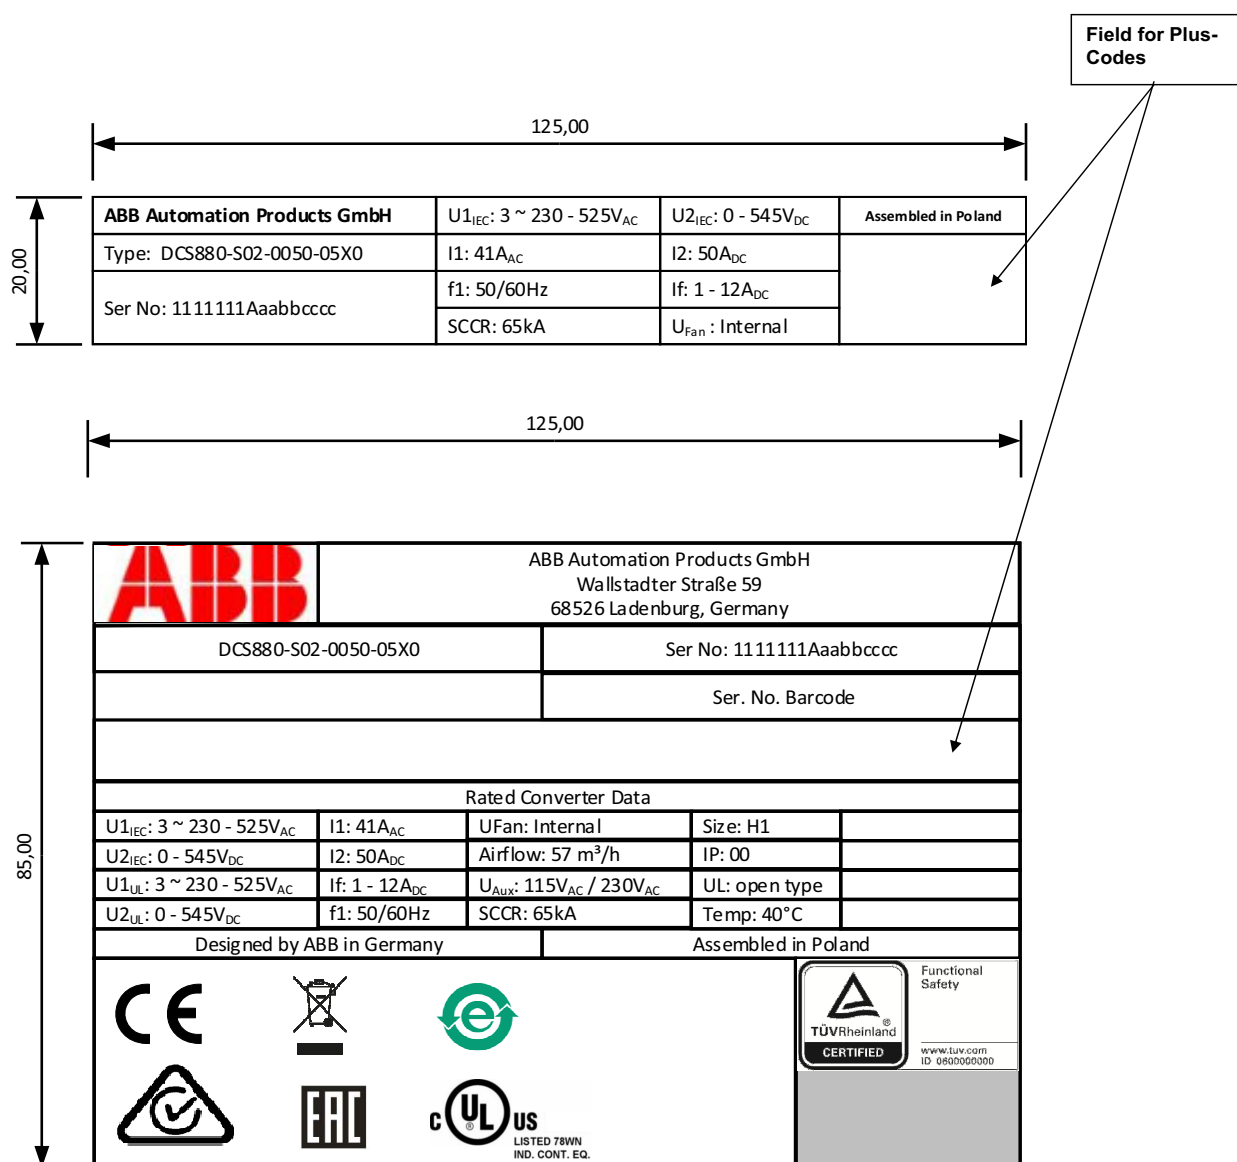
Field for Plus-Codes

125,00

20,00

| ABB Automation Products GmbH | U1$_{IEC}$: 3 ~ 230 - 525V$_{AC}$ | U2$_{IEC}$: 0 - 545V$_{DC}$ | Assembled in Poland |
|---|---|---|---|
| Type: DCS880-S02-0050-05X0 | I1: 41A$_{AC}$ | I2: 50A$_{DC}$ | |
| Ser No: 1111111Aaabbcccc | f1: 50/60Hz | If: 1 - 12A$_{DC}$ | |
| | SCCR: 65kA | U$_{Fan}$ : Internal | |

125,00

85,00

ABB

ABB Automation Products GmbH
Wallstadter Straße 59
68526 Ladenburg, Germany

DCS880-S02-0050-05X0

Ser No: 1111111Aaabbcccc

Ser. No. Barcode

Rated Converter Data

| U1$_{IEC}$: 3 ~ 230 - 525V$_{AC}$ | I1: 41A$_{AC}$ | UFan: Internal | Size: H1 | |
|---|---|---|---|---|
| U2$_{IEC}$: 0 - 545V$_{DC}$ | I2: 50A$_{DC}$ | Airflow: 57 m³/h | IP: 00 | |
| U1$_{UL}$: 3 ~ 230 - 525V$_{AC}$ | If: 1 - 12A$_{DC}$ | U$_{Aux}$: 115V$_{AC}$ / 230V$_{AC}$ | UL: open type | |
| U2$_{UL}$: 0 - 545V$_{DC}$ | f1: 50/60Hz | SCCR: 65kA | Temp: 40°C | |

Designed by ABB in Germany

Assembled in Poland

CE

e

TÜVRheinland
CERTIFIED

Functional Safety

www.tuv.com
ID 0600000000

EAC

c UL US
LISTED 78WN
IND. CONT. EQ.